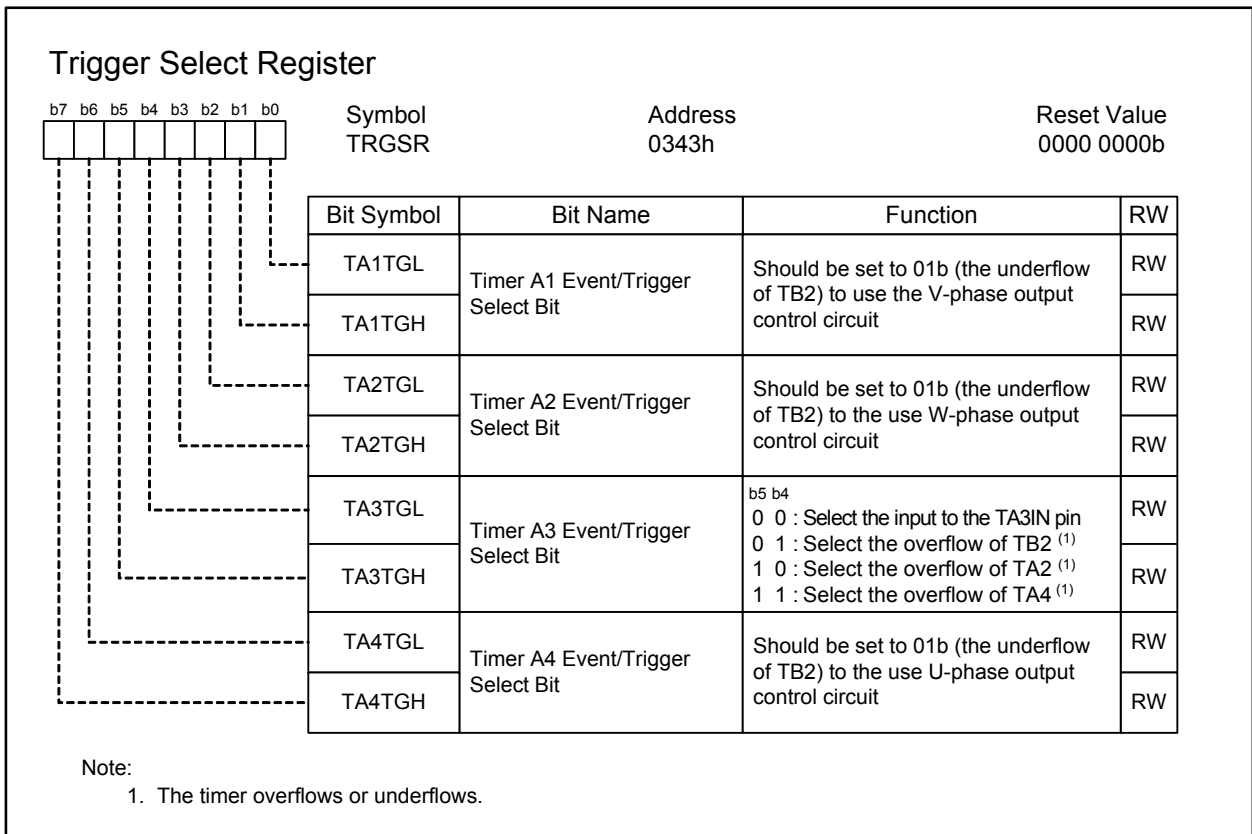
Trigger Select Register

b7 b6 b5 b4 b3 b2 b1 b0

| Symbol | Address | Reset Value |
|---|---|---|
| TRGSR | 0343h | 0000 0000b |

| Bit Symbol | Bit Name | Function | RW |
|---|---|---|---|
| TA1TGL | Timer A1 Event/Trigger Select Bit | Should be set to 01b (the underflow of TB2) to use the V-phase output control circuit | RW |
| TA1TGH | | | RW |
| TA2TGL | Timer A2 Event/Trigger Select Bit | Should be set to 01b (the underflow of TB2) to the use W-phase output control circuit | RW |
| TA2TGH | | | RW |
| TA3TGL | Timer A3 Event/Trigger Select Bit | b5 b4<br>0 0 : Select the input to the TA3IN pin<br>0 1 : Select the overflow of TB2 $^{(1)}$<br>1 0 : Select the overflow of TA2 $^{(1)}$<br>1 1 : Select the overflow of TA4 $^{(1)}$ | RW |
| TA3TGH | | | RW |
| TA4TGL | Timer A4 Event/Trigger Select Bit | Should be set to 01b (the underflow of TB2) to the use U-phase output control circuit | RW |
| TA4TGH | | | RW |

Note:
1. The timer overflows or underflows.